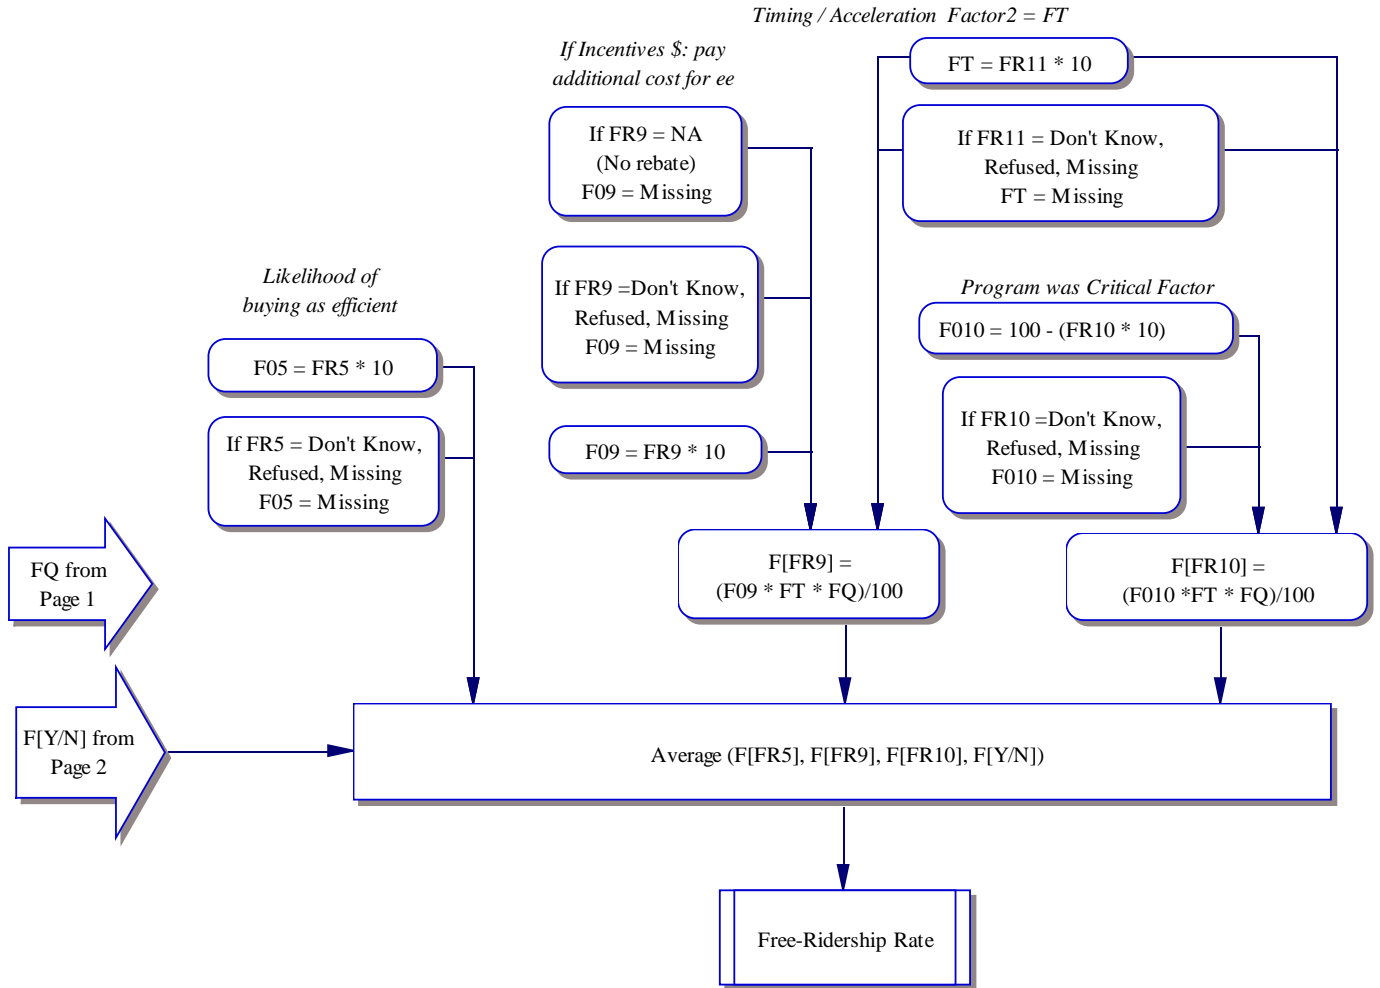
Timing / Acceleration Factor2 = FT

If Incentives $: pay additional cost for ee

FT = FR11 * 10

If FR11 = Don't Know, Refused, Missing FT = Missing

If FR9 = NA (No rebate) F09 = Missing

If FR9 =Don't Know, Refused, Missing F09 = Missing

F09 = FR9 * 10

Program was Critical Factor

F010 = 100 - (FR10 * 10)

If FR10 =Don't Know, Refused, Missing F010 = Missing

Likelihood of buying as efficient

F05 = FR5 * 10

If FR5 = Don't Know, Refused, Missing F05 = Missing

FQ from Page 1

F[FR9] = (F09 * FT * FQ)/100

F[FR10] = (F010 *FT * FQ)/100

F[Y/N] from Page 2

Average (F[FR5], F[FR9], F[FR10], F[Y/N])

Free-Ridership Rate